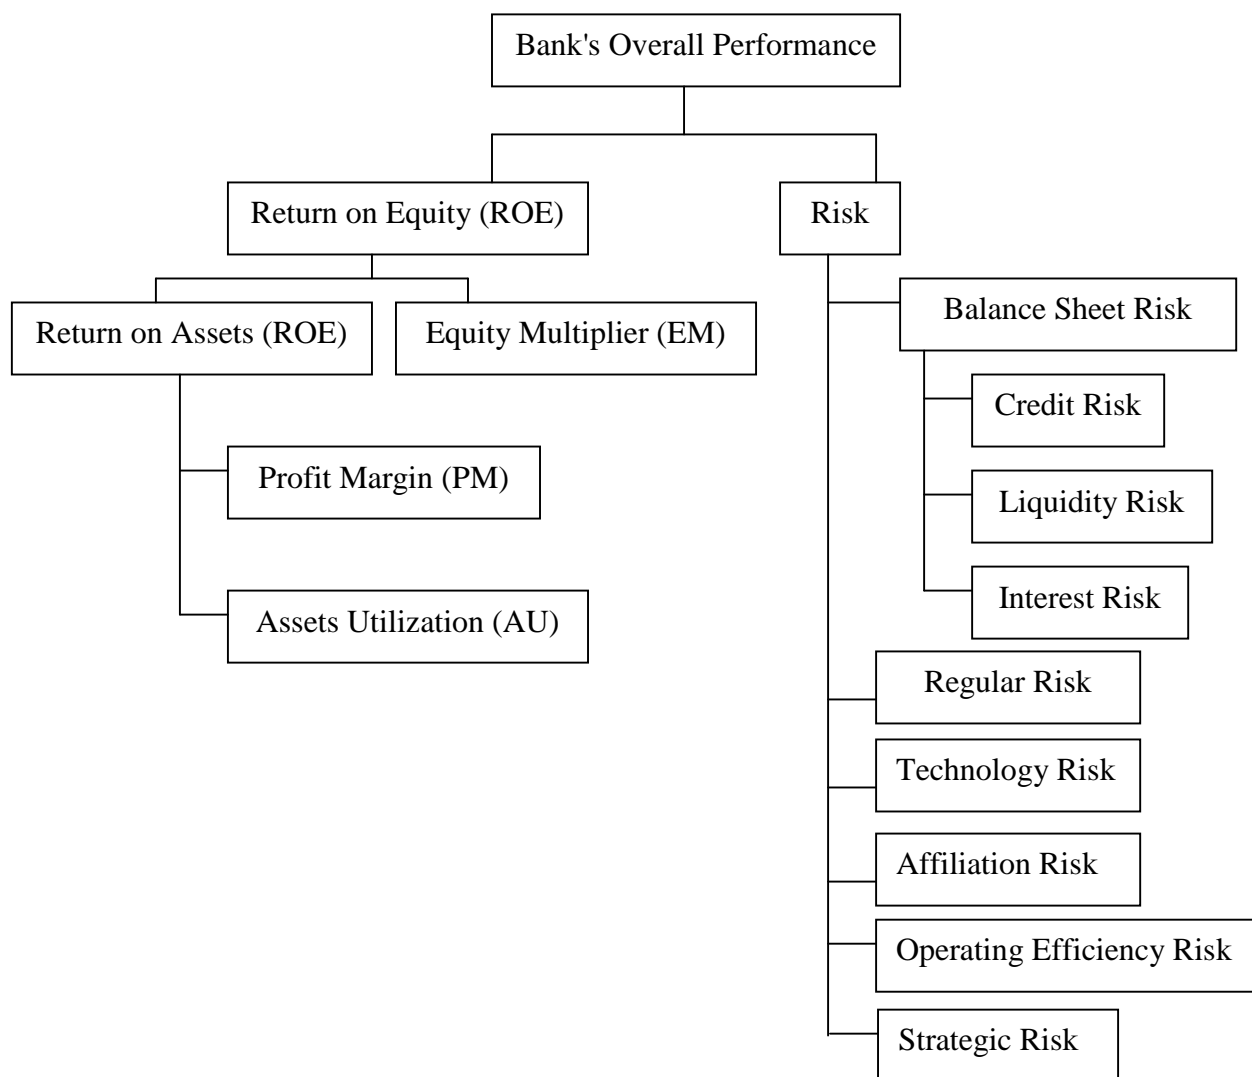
Bank's Overall Performance

Return on Equity (ROE)

Risk

Return on Assets (ROE)

Equity Multiplier (EM)

Profit Margin (PM)

Assets Utilization (AU)

Balance Sheet Risk

Credit Risk

Liquidity Risk

Interest Risk

Regular Risk

Technology Risk

Affiliation Risk

Operating Efficiency Risk

Strategic Risk